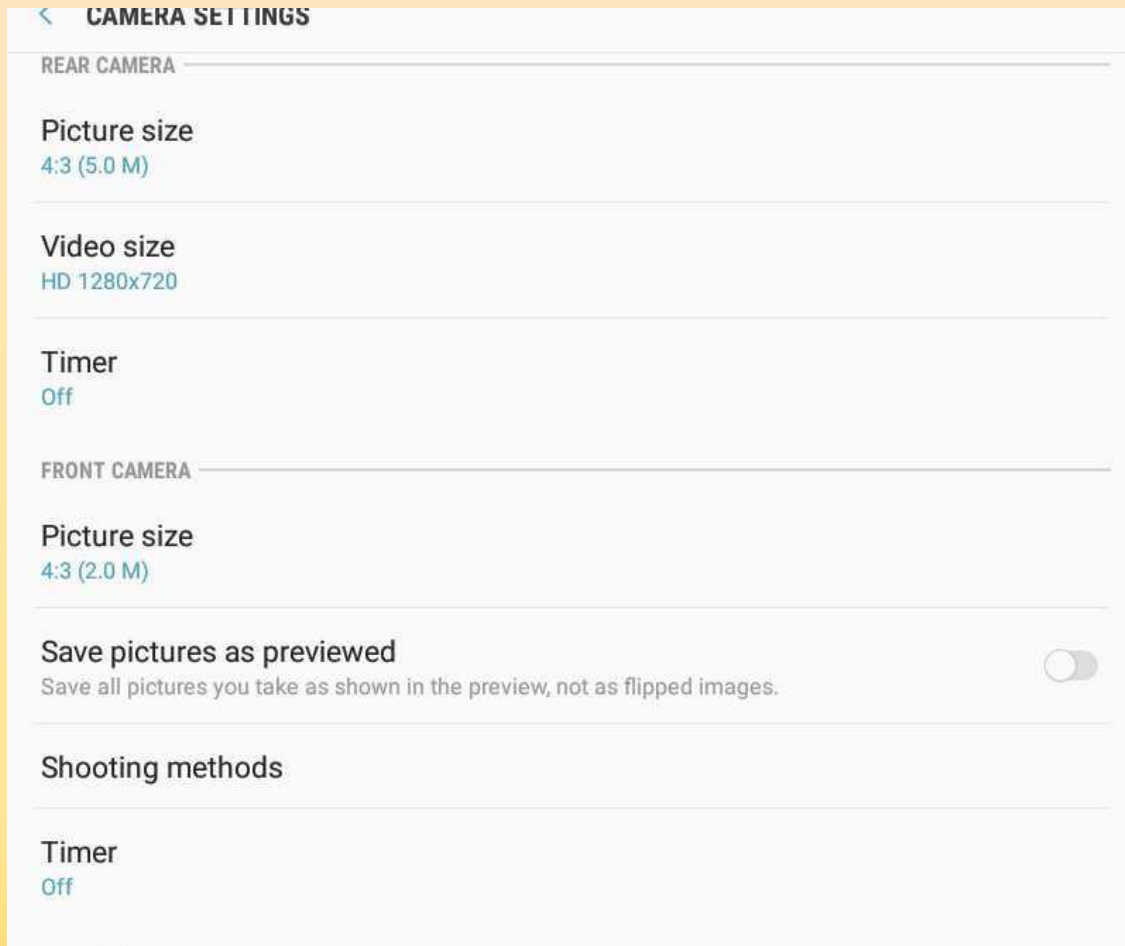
< CAMERA SETTINGS

REAR CAMERA

Picture size
4:3 (5.0 M)

Video size
HD 1280x720

Timer
Off

FRONT CAMERA

Picture size
4:3 (2.0 M)

Save pictures as previewed
Save all pictures you take as shown in the preview, not as flipped images.

Shooting methods

Timer
Off